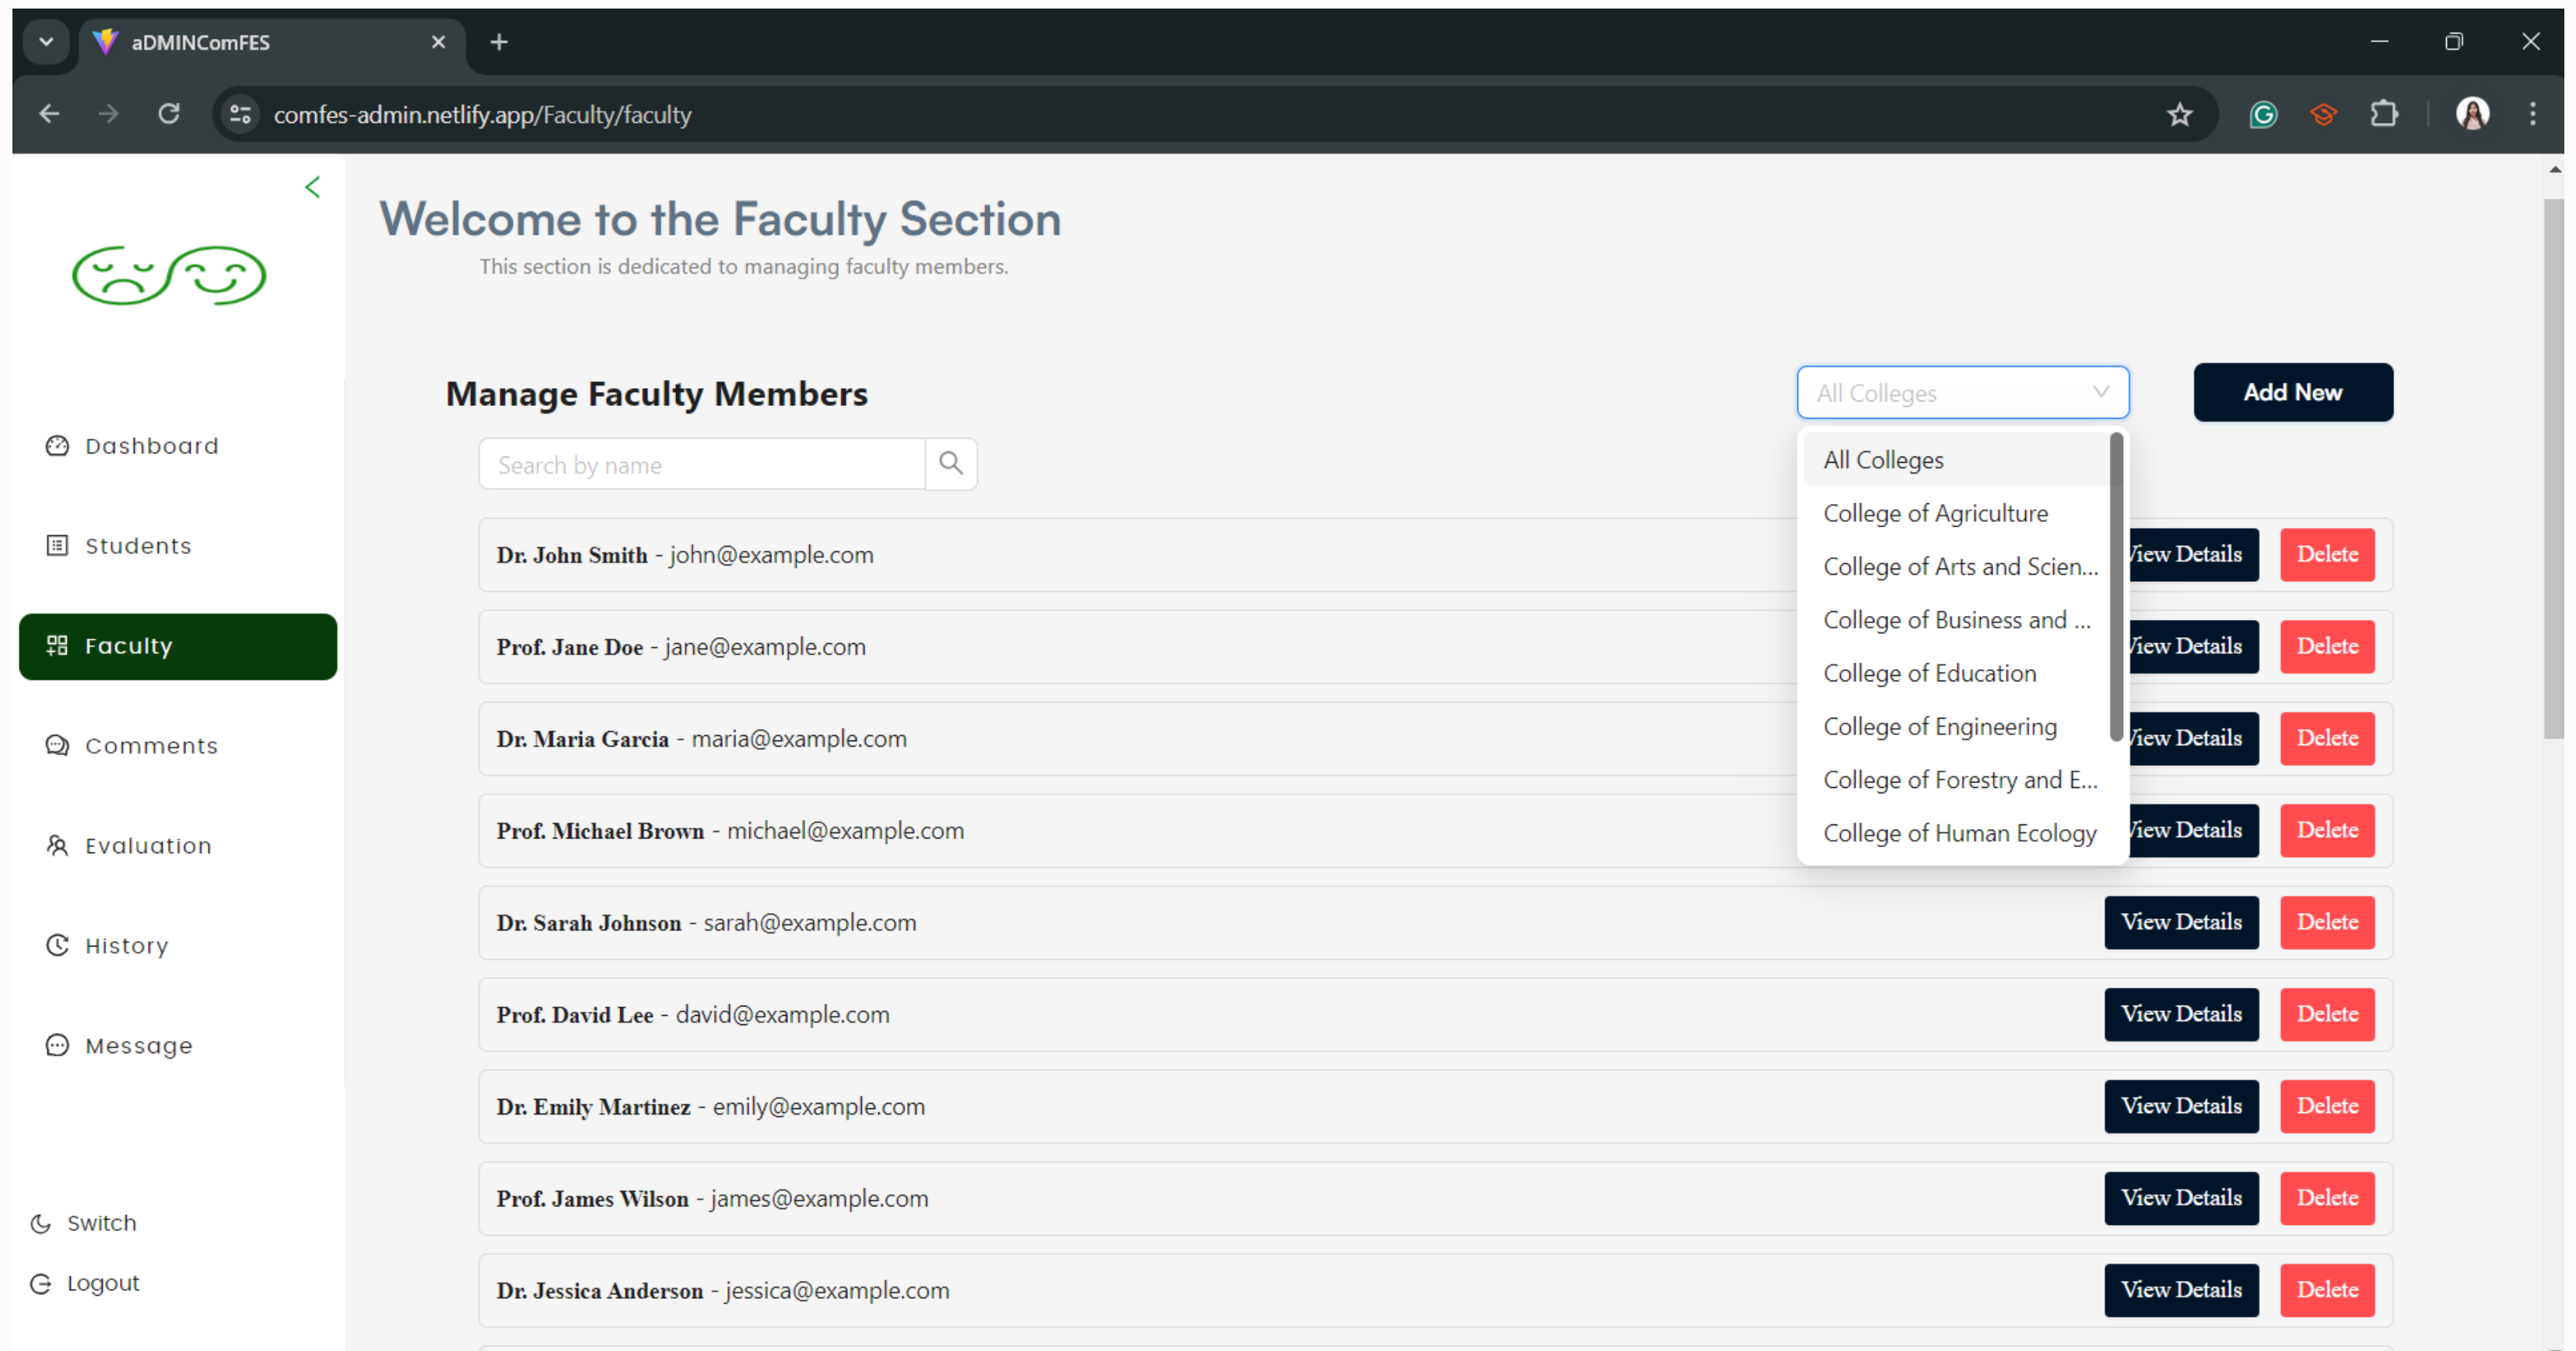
aDMINComFES

comfes-admin.netlify.app/Faculty/faculty

Dashboard

Students

Faculty

Comments

Evaluation

History

Message

Switch

Logout

Welcome to the Faculty Section

This section is dedicated to managing faculty members.

Manage Faculty Members

All Colleges

Add New

Search by name

All Colleges
College of Agriculture
College of Arts and Scien...
College of Business and ...
College of Education
College of Engineering
College of Forestry and E...
College of Human Ecology

Dr. John Smith - john@example.com
iew Details
Delete

Prof. Jane Doe - jane@example.com
iew Details
Delete

Dr. Maria Garcia - maria@example.com
iew Details
Delete

Prof. Michael Brown - michael@example.com
iew Details
Delete

Dr. Sarah Johnson - sarah@example.com
View Details
Delete

Prof. David Lee - david@example.com
View Details
Delete

Dr. Emily Martinez - emily@example.com
View Details
Delete

Prof. James Wilson - james@example.com
View Details
Delete

Dr. Jessica Anderson - jessica@example.com
View Details
Delete